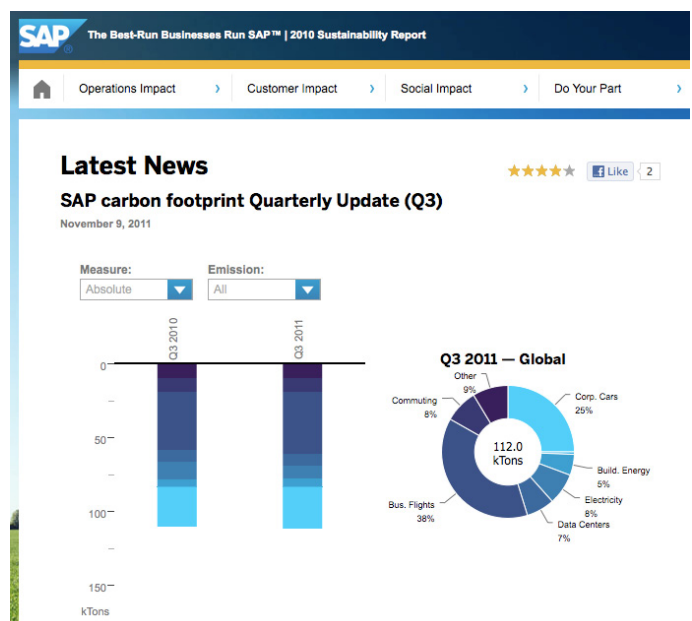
SAP The Best-Run Businesses Run SAP™ | 2010 Sustainability Report

Operations Impact › Customer Impact › Social Impact › Do Your Part ›

Latest News

Like 2

SAP carbon footprint Quarterly Update (Q3)

November 9, 2011

Measure: Absolute

Emission: All

Q3 2010

Q3 2011

0

50

100

150

kTons

Q3 2011 — Global

112.0 kTons

Other 9%

Commuting 8%

Corp. Cars 25%

Build. Energy 5%

Electricity 8%

Data Centers 7%

Bus. Flights 38%